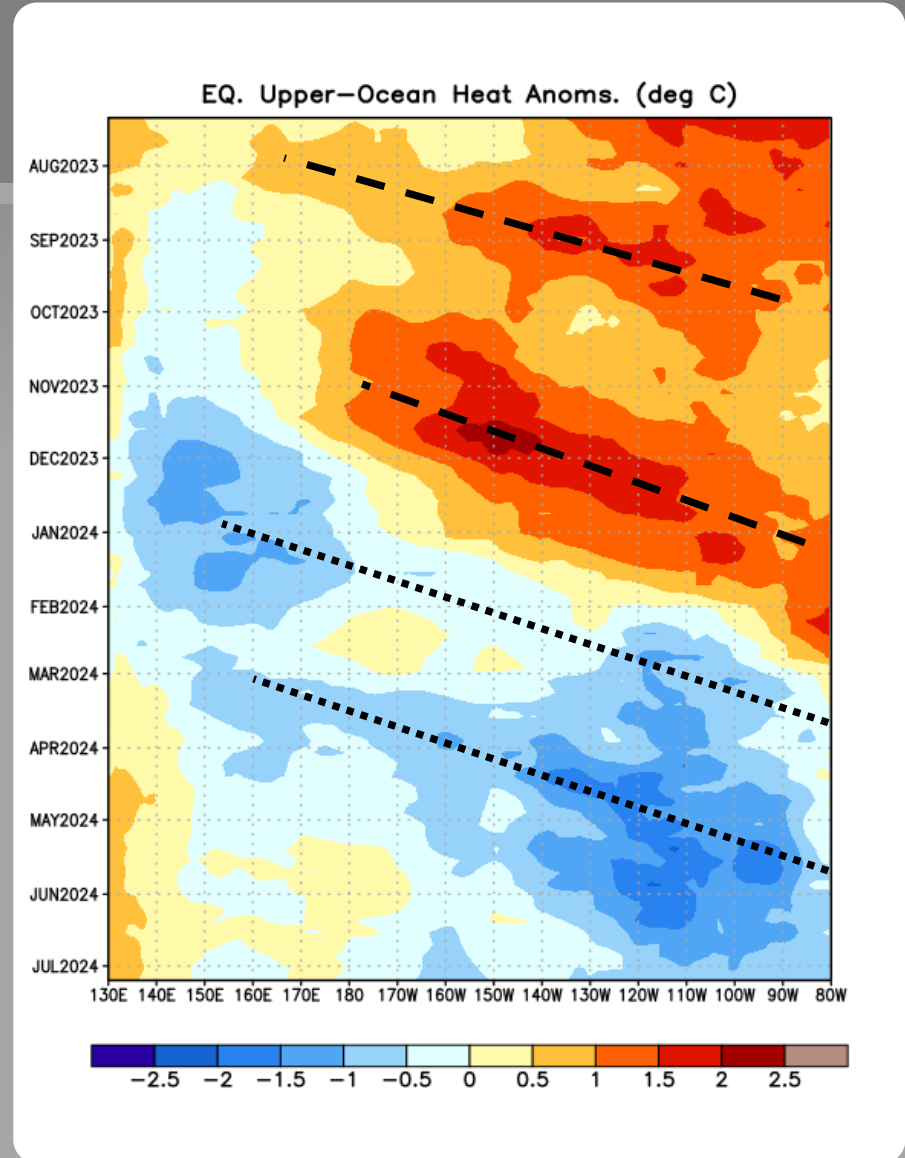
EQ. Upper-Ocean Heat Anoms. (deg C)

AUG2023
SEP2023
OCT2023
NOV2023
DEC2023
JAN2024
FEB2024
MAR2024
APR2024
MAY2024
JUN2024
JUL2024

130E 140E 150E 160E 170E 180 170W 160W 150W 140W 130W 120W 110W 100W 90W 80W

−2.5 −2 −1.5 −1 −0.5 0 0.5 1 1.5 2 2.5